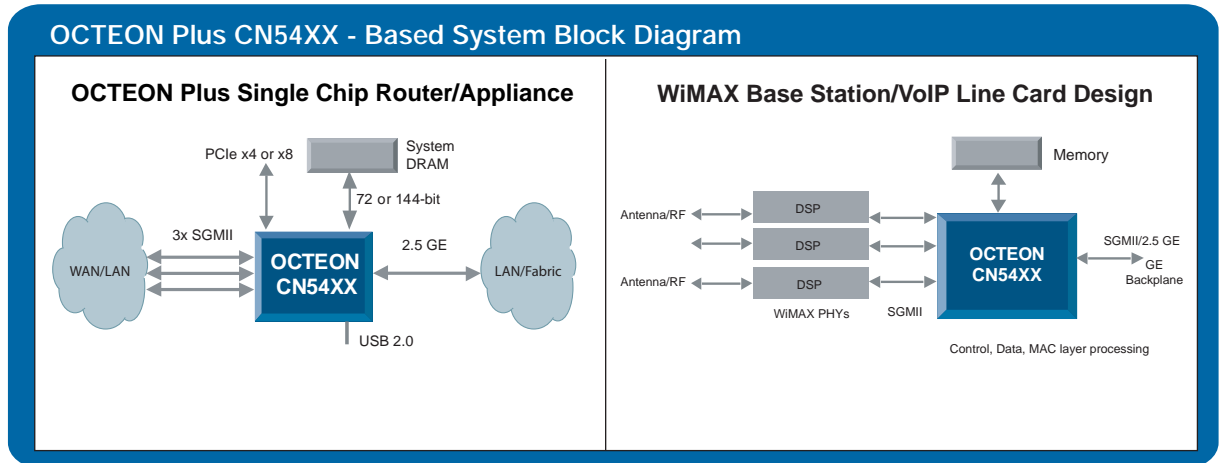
OCTEON Plus CN54XX - Based System Block Diagram

OCTEON Plus Single Chip Router/Appliance

PCIe x4 or x8

System DRAM

72 or 144-bit

3x SGMII

WAN/LAN

OCTEON CN54XX

2.5 GE

LAN/Fabric

USB 2.0

WiMAX Base Station/VoIP Line Card Design

Memory

Antenna/RF

DSP

DSP

Antenna/RF

DSP

WiMAX PHYs

SGMII

OCTEON CN54XX

SGMII/2.5 GE

GE Backplane

Control, Data, MAC layer processing